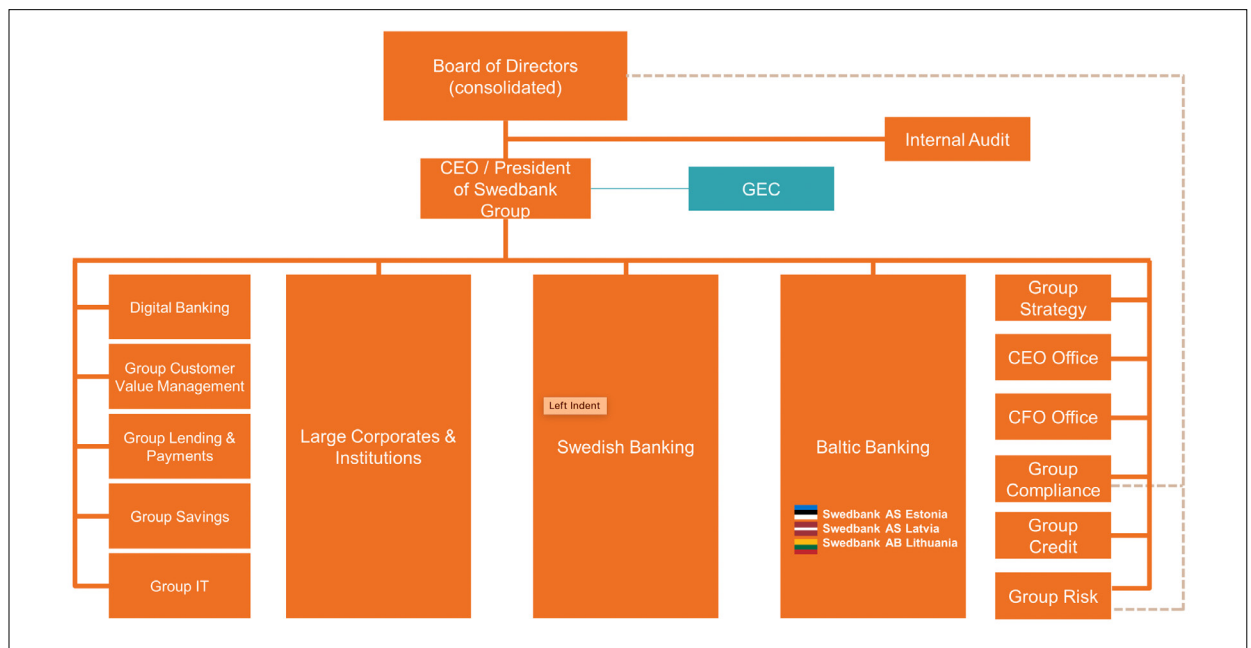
Board of Directors (consolidated)

Internal Audit

CEO / President of Swedbank Group

GEC

Digital Banking

Group Customer Value Management

Group Lending & Payments

Group Savings

Group IT

Large Corporates & Institutions

Left Indent

Swedish Banking

Baltic Banking

Swedbank AS Estonia
Swedbank AS Latvia
Swedbank AB Lithuania

Group Strategy

CEO Office

CFO Office

Group Compliance

Group Credit

Group Risk